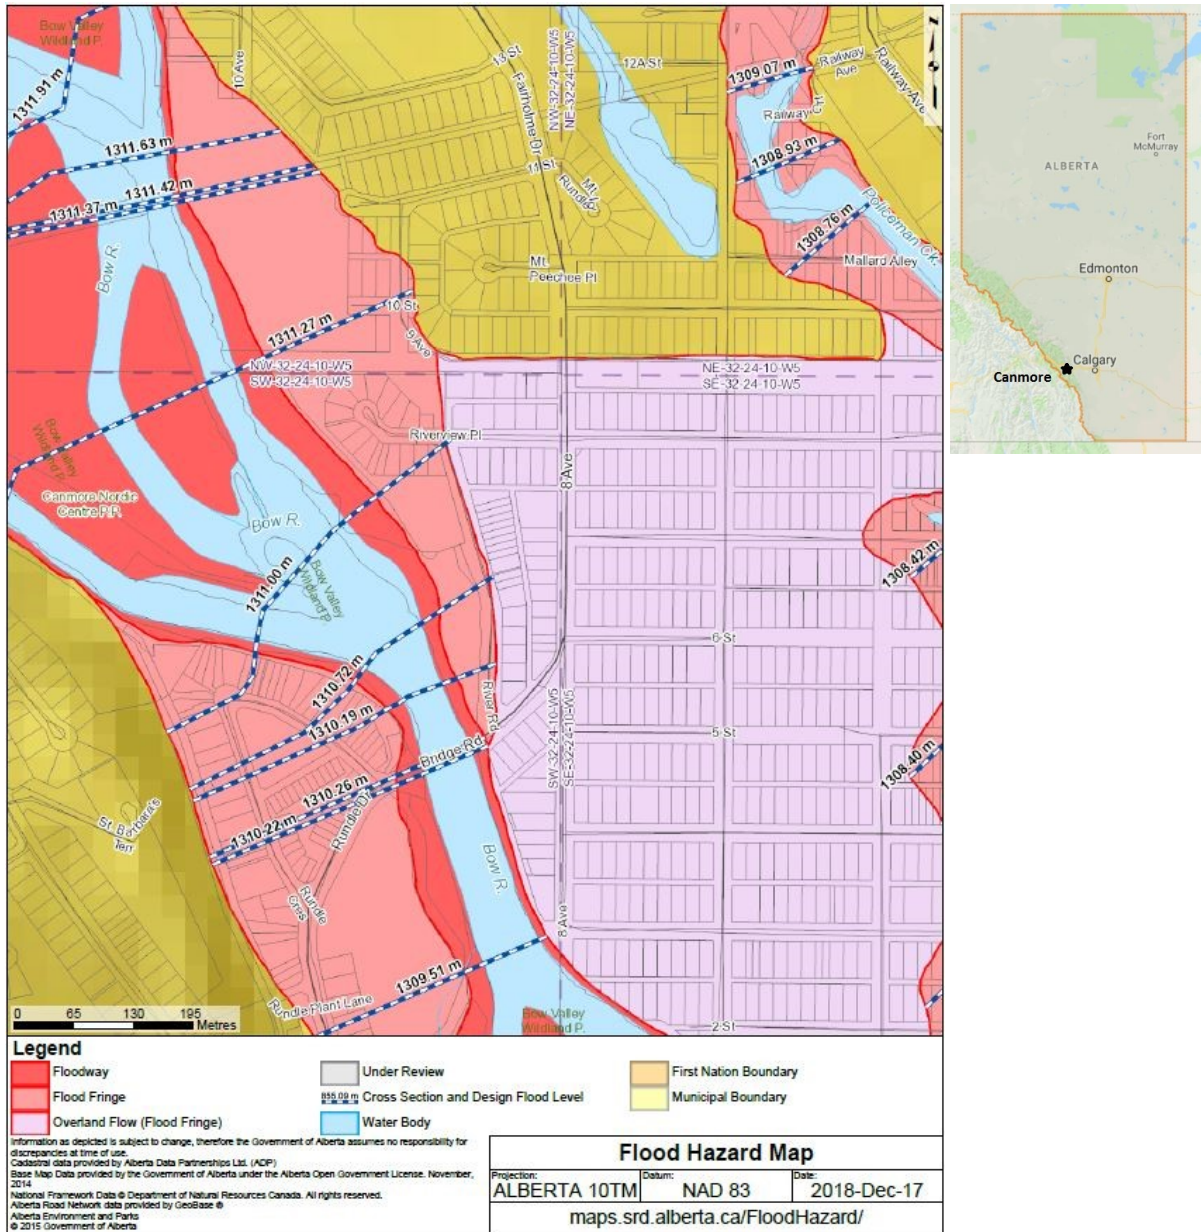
Bow Valley Wildland P.
1311.91 m
10 Ave
13 St
Fairholme Dr
NW-32-24-10-W5
NE-32-24-10-W5
12A St
1309.07 m
Railway Ave
Railway Ave
Railway Crt
1311.63 m
1311.42 m
1311.37 m
11 St
Mt. Rundle Pl
1308.93 m
Policeman Ck
1308.76 m
Mallard Alley
Bow R.
Mt. Peechee Pl
10 St
9 Ave
1311.27 m
NW-32-24-10-W5
SW-32-24-10-W5
NE-32-24-10-W5
SE-32-24-10-W5
Bow Valley Wildland P.
Riverview Pl
8 Ave
Canmore Nordic Centre P.P.
Bow R.
1311.00 m
Bow Valley Wildland P.
1308.42 m
6 St
1310.72 m
River Rd
1310.19 m
SW-32-24-10-W5
SE-32-24-10-W5
5 St
Bridge Rd
1308.40 m
1310.26 m
St. Barbara's Terr
1310.22 m
Rundle Dr
Rundle Cres
Bow R.
8 Ave
1309.51 m
0 65 130 195 Metres
Rundle Plant Lane
Bow Valley Wildland P.
2 St

Fort McMurray
ALBERTA
Edmonton
Calgary
Canmore

Legend
Floodway
Flood Fringe
Overland Flow (Flood Fringe)
Under Review
855.09 m Cross Section and Design Flood Level
Water Body
First Nation Boundary
Municipal Boundary

Information as depicted is subject to change, therefore the Government of Alberta assumes no responsibility for discrepancies at time of use.
Cadastral data provided by Alberta Data Partnerships Ltd. (ADP)
Base Map Data provided by the Government of Alberta under the Alberta Open Government License. November, 2014
National Framework Data © Department of Natural Resources Canada. All rights reserved.
Alberta Road Network data provided by GeoBase ®
Alberta Environment and Parks
© 2015 Government of Alberta

Flood Hazard Map
Projection: ALBERTA 10TM
Datum: NAD 83
Date: 2018-Dec-17
maps.srd.alberta.ca/FloodHazard/